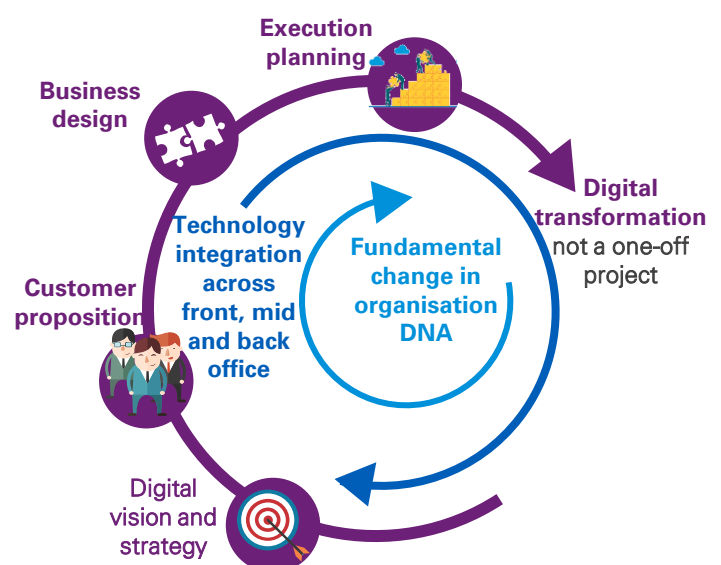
Execution planning

Business design

Digital transformation not a one-off project

Technology integration across front, mid and back office

Fundamental change in organisation DNA

Customer proposition

Digital vision and strategy